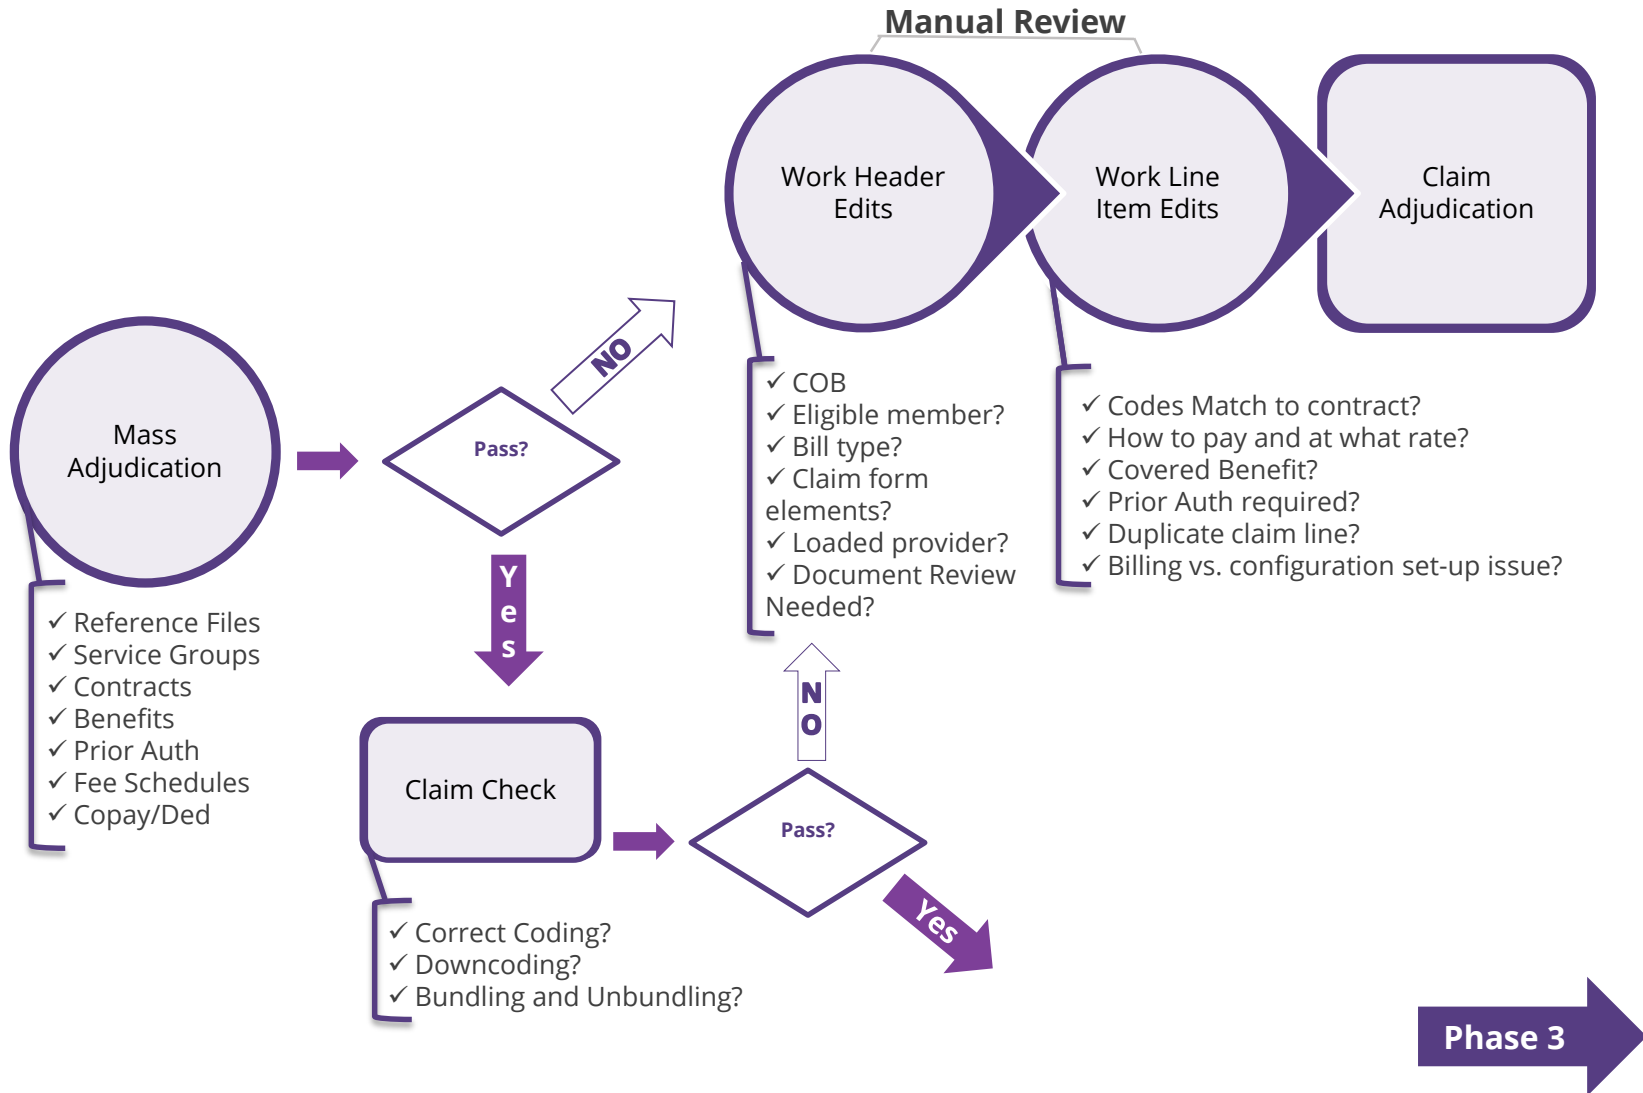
Manual Review

Work Header Edits

Work Line Item Edits

Claim Adjudication

✓ COB
✓ Eligible member?
✓ Bill type?
✓ Claim form elements?
✓ Loaded provider?
✓ Document Review Needed?

✓ Codes Match to contract?
✓ How to pay and at what rate?
✓ Covered Benefit?
✓ Prior Auth required?
✓ Duplicate claim line?
✓ Billing vs. configuration set-up issue?

Mass Adjudication

Pass?

NO

Yes

✓ Reference Files
✓ Service Groups
✓ Contracts
✓ Benefits
✓ Prior Auth
✓ Fee Schedules
✓ Copay/Ded

Claim Check

NO

Pass?

Yes

✓ Correct Coding?
✓ Downcoding?
✓ Bundling and Unbundling?

Phase 3